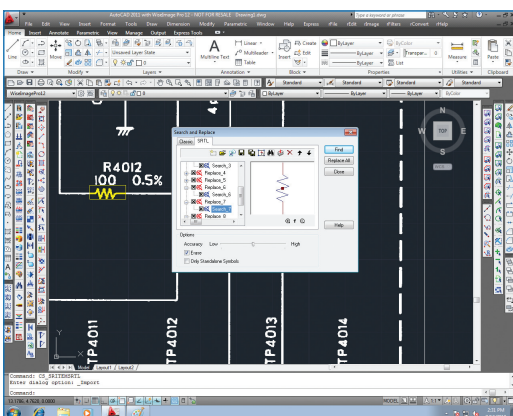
AutoCAD 2012 with WiseImage Pro12 - NOT FOR RESALE Drawing1.dwg
Type a keyword or phrase
File Edit View Insert Format Tools Draw Dimension Modify Parametric Window Help Express rFile rEdit rImage rFilter rConvert rHelp
Home Insert Annotate Parametric View Manage Output Express Tools
Line
Move
Unsaved Layer State
Multiline Text
Linear
Multileader
Table
Insert
Create
Edit
ByLayer
ByColor
ByLayer
ByLayer
Measure
Paste
Draw
Modify
Layers
Annotation
Block
Properties
Utilities
Clipboard
Standard
Standard
Standard
WiseImage Pro12
ByLayer
ByLayer
ByLayer
ByColor
R4012
100 0.5%
Search and Replace
Classic SRTL
Search_3
Replace_4
Replace_5
Replace_6
Search_6
Replace_7
Search_7
Replace_0
Find
Replace All
Close
Help
Options
Accuracy Low High
Erase
Only Standalone Symbols
N
TOP
S
W
E
WCS
TP4011
TP4012
TP4013
TP4014
Model Layout1 Layout2
Command: CS_SRITEWSRTL
Enter dialog option: _Import
Command:
MODEL